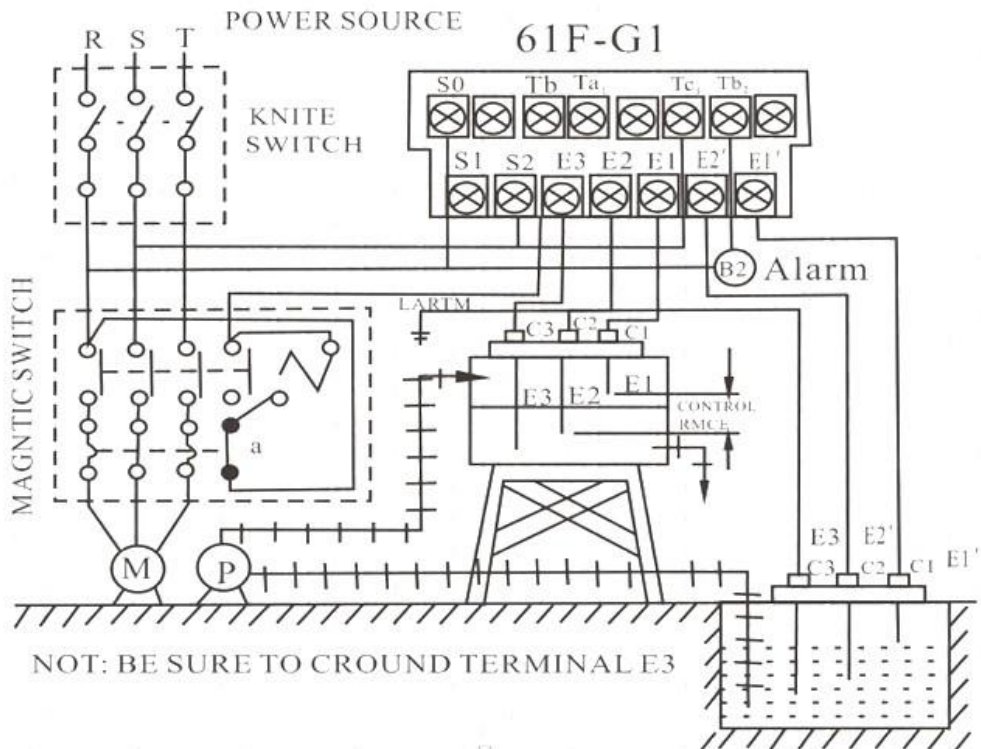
POWER SOURCE

61F-G1

R S T

KNITE SWITCH

S0 Tb $Ta_1$ $Tc_1$ $Tb_2$

S1 S2 E3 E2 E1 E2' E1'

B2 Alarm

MAGNTIC SWITCH

LARTM

C3 C2 C1

E3 E2 E1

CONTROL RMCE

a

M P

E3 E2'

C3 C2 C1 E1'

NOT: BE SURE TO CROUND TERMINAL E3